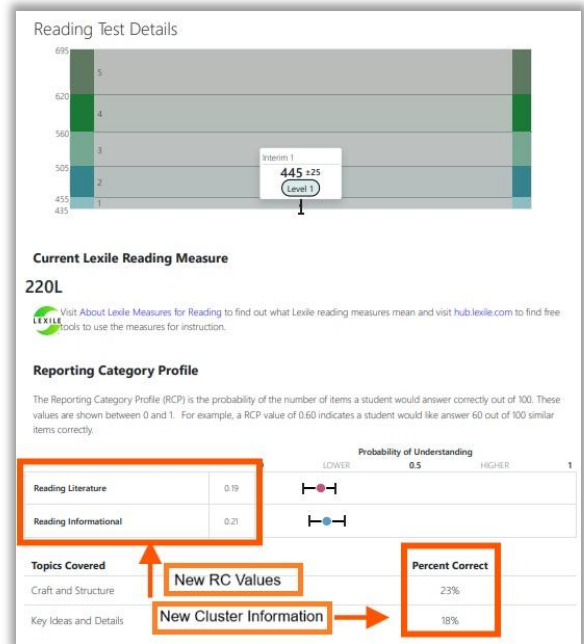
Reading Test Details

695
620
560
505
455
435

5
4
3
2
1

Interim 1
445 ±25
Level 1

Current Lexile Reading Measure

220L

LEXILE Visit About Lexile Measures for Reading to find out what Lexile reading measures mean and visit hub.lexile.com to find free tools to use the measures for instruction.

Reporting Category Profile

The Reporting Category Profile (RCP) is the probability of the number of items a student would answer correctly out of 100. These values are shown between 0 and 1. For example, a RCP value of 0.60 indicates a student would like answer 60 out of 100 similar items correctly.

| | | Probability of Understanding |
|---|---|---|
| | | LOWER 0.5 HIGHER 1 |
| Reading Literature | 0.19 | |
| Reading Informational | 0.21 | |

| Topics Covered | Percent Correct |
|---|---|
| Craft and Structure | 23% |
| Key Ideas and Details | 18% |

New RC Values

New Cluster Information